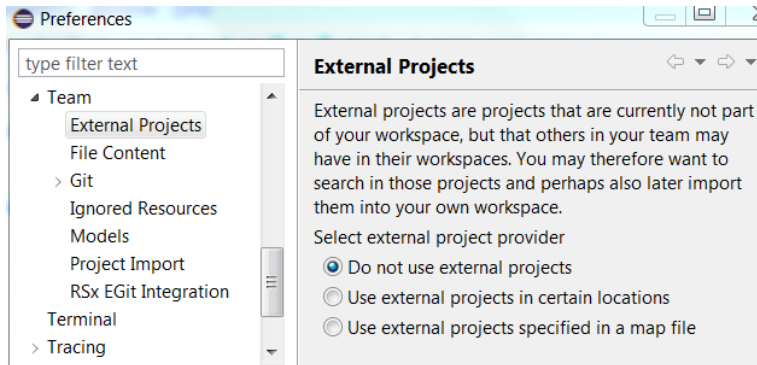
Preferences

type filter text

Team
External Projects
File Content
Git
Ignored Resources
Models
Project Import
RSx EGit Integration
Terminal
Tracing

External Projects

External projects are projects that are currently not part of your workspace, but that others in your team may have in their workspaces. You may therefore want to search in those projects and perhaps also later import them into your own workspace.

Select external project provider

Do not use external projects
Use external projects in certain locations
Use external projects specified in a map file